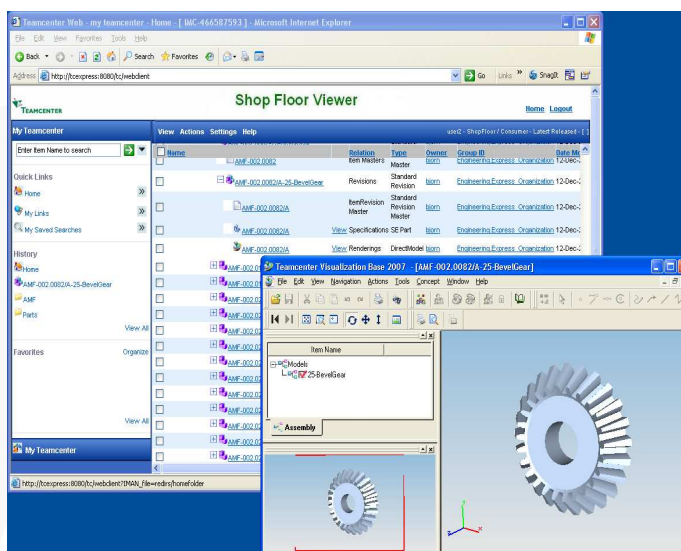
Teamcenter Web - my teamcenter - Home - [IMC-466587593] - Microsoft Internet Explorer

File Edit View Favorites Tools Help

Back Search Favorites

Address http://tcexpress:8080/tc/webclient

Go Links SnagIt

TEAMCENTER

Shop Floor Viewer

Home Logout

My Teamcenter

View Actions Settings Help

user2 - ShopFloor / Consumer - Latest Released - [ ]

Enter Item Name to search

Quick Links

Home

My Links

My Saved Searches

History

Home

AMF-002.0082/A-25-BevelGear

AMF

Parts

View All

Favorites

Organize

View All

My Teamcenter

| | Name | | Relation | Type | Owner | Group ID | Date Mo |
|---|---|---|---|---|---|---|---|
| | AMF-002.0082 | | Item Masters | Master | tsiorn | Engineering.Express. Organization | 12-Dec- |
| | AMF-002.0082/A-25-BevelGear | | Revisions | Standard Revision | tsiorn | Engineering.Express. Organization | 12-Dec- |
| | AMF-002.0082/A | | ItemRevision Master | Standard Revision Master | tsiorn | Engineering.Express. Organization | 12-Dec- |
| | AMF-002.0082/A | View | Specifications | SE Part | tsiorn | Engineering.Express. Organization | 12-Dec- |
| | AMF-002.0082/A | View | Renderings | DirectModel | tsiorn | Engineering.Express. Organization | 12-Dec- |

AMF-002.01
AMF-002.01
AMF-002.02
AMF-002.02
AMF-002.02
AMF-002.02
AMF-002.02
AMF-002.02
AMF-002.02
AMF-002.02
AMF-002.02
AMF-002.02
AMF-002.02

http://tcexpress:8080/tc/webclient?IMAN_file=redirs/homefolder

Teamcenter Visualization Base 2007 - [AMF-002.0082/A-25-BevelGear]

File Edit View Navigation Actions Tools Concept Window Help

Item Name

Models
25-BevelGear

Assembly